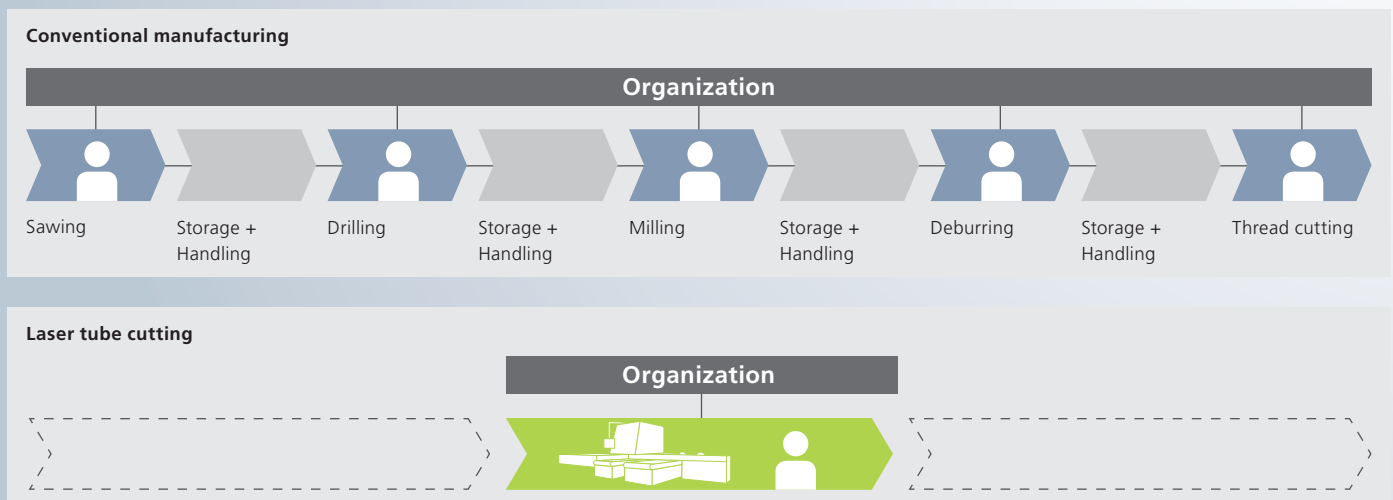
Conventional manufacturing

Organization

Sawing

Storage + Handling

Drilling

Storage + Handling

Milling

Storage + Handling

Deburring

Storage + Handling

Thread cutting

Laser tube cutting

Organization